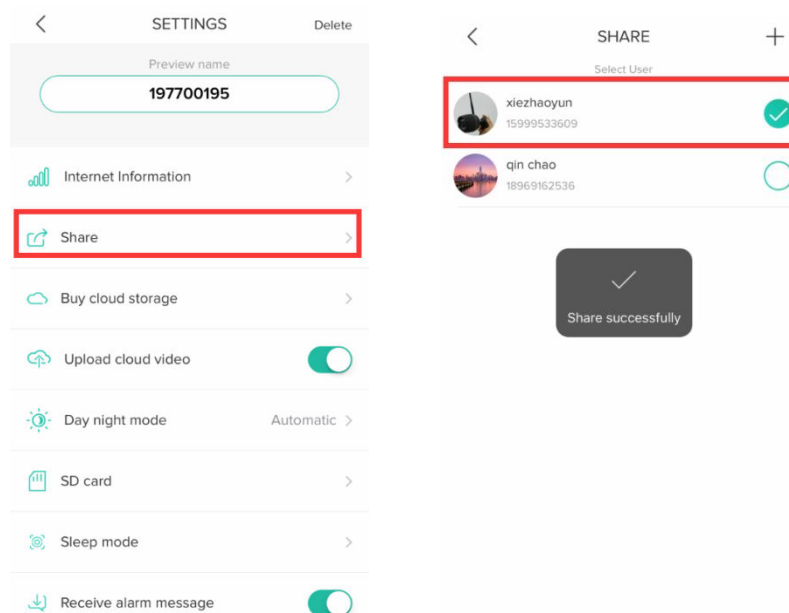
SETTINGS

Delete

Preview name

197700195

Internet Information

Share

Buy cloud storage

Upload cloud video

Day night mode

Automatic

SD card

Sleep mode

Receive alarm message

SHARE

+

Select User

xiezhaoyun

15999533609

qin chao

18969162536

Share successfully